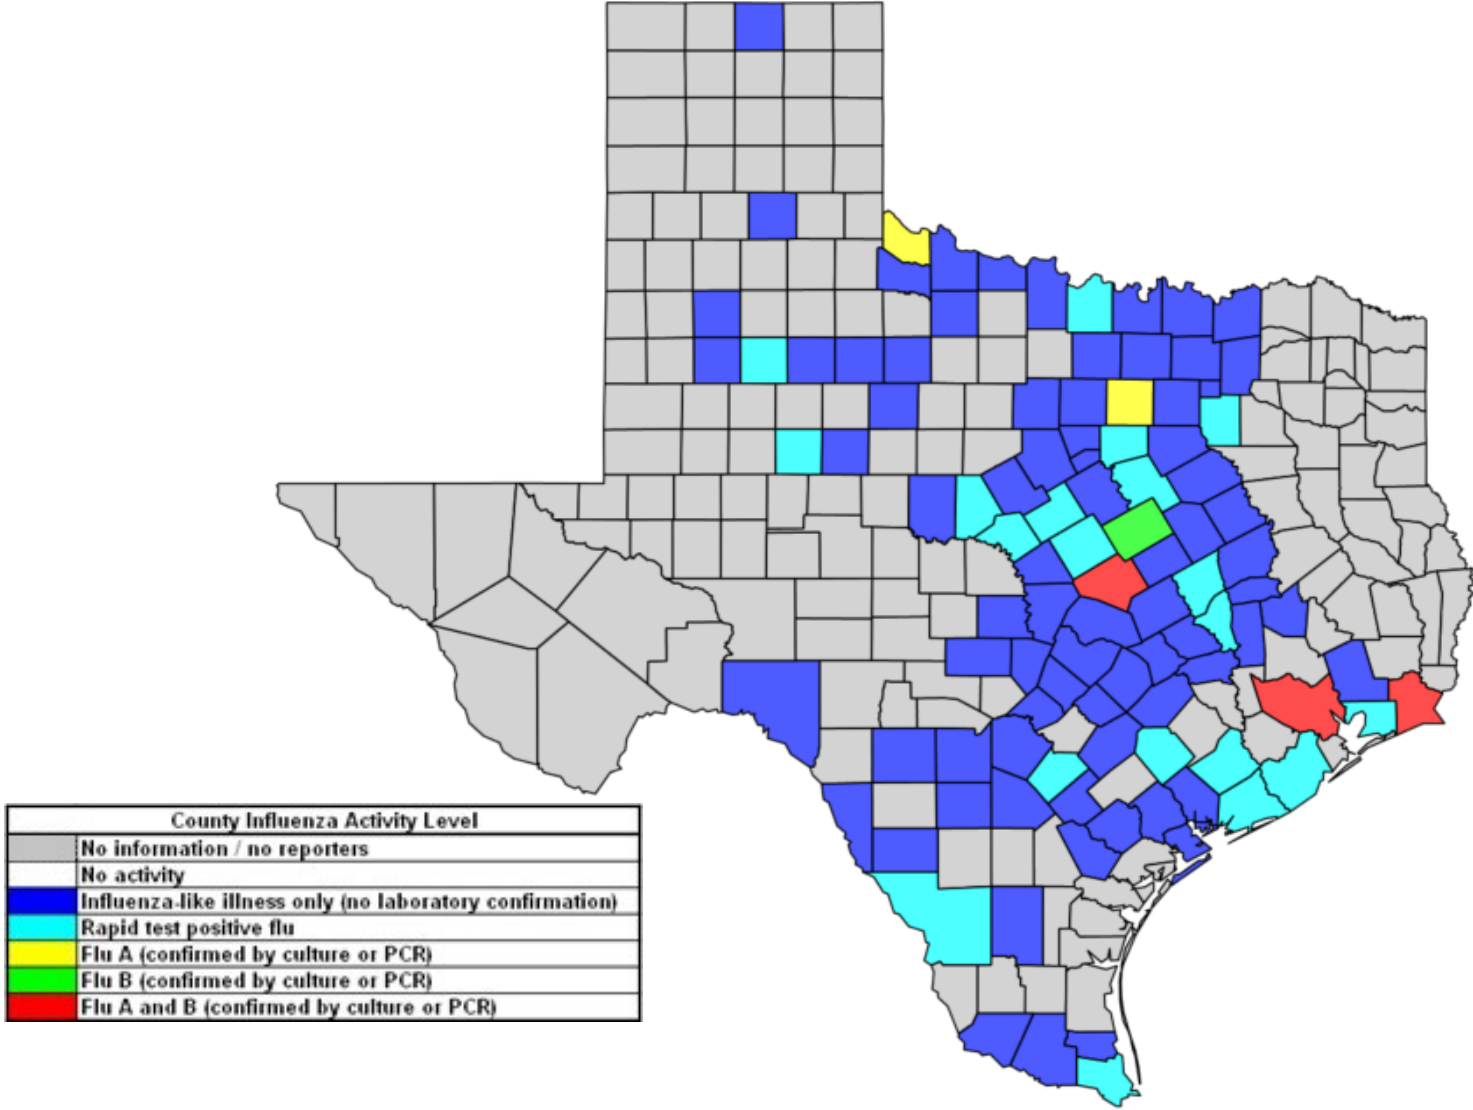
County Influenza Activity Level

| | |
|---|---|
| | No information / no reporters |
| | No activity |
| | Influenza-like illness only (no laboratory confirmation) |
| | Rapid test positive flu |
| | Flu A (confirmed by culture or PCR) |
| | Flu B (confirmed by culture or PCR) |
| | Flu A and B (confirmed by culture or PCR) |